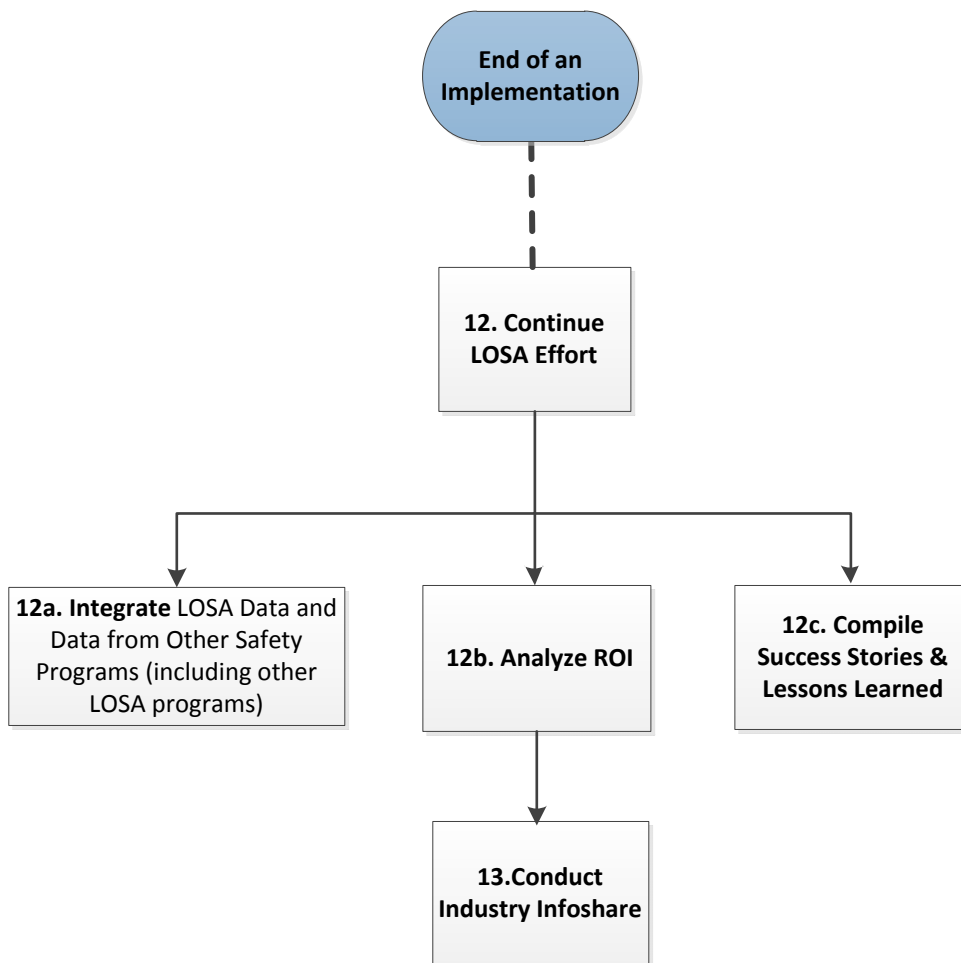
End of an Implementation

12. Continue LOSA Effort

12a. Integrate LOSA Data and Data from Other Safety Programs (including other LOSA programs)

12b. Analyze ROI

12c. Compile Success Stories & Lessons Learned

13.Conduct Industry Infoshare